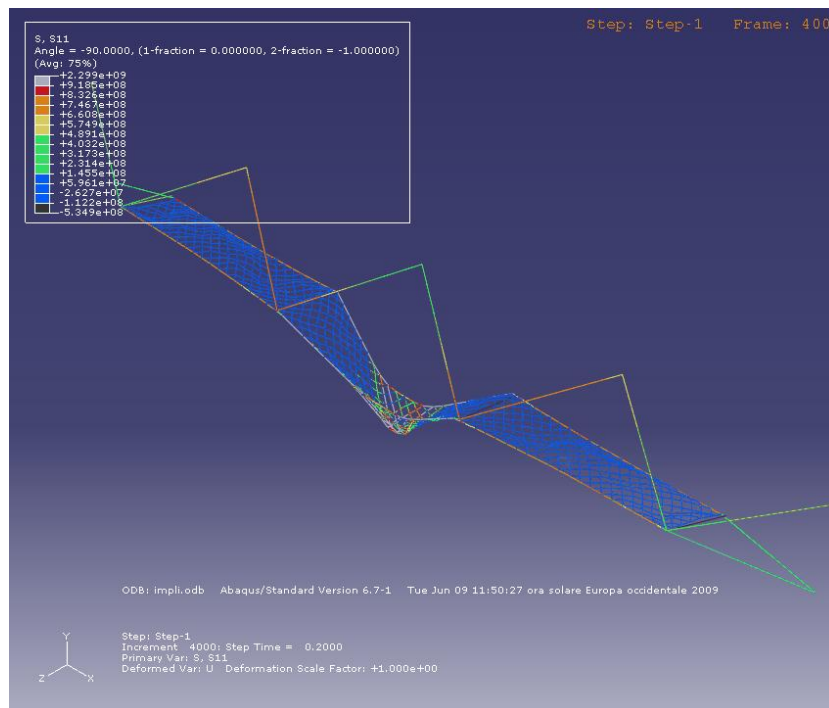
S, S11
Angle = -90.0000, (1-fraction = 0.000000, 2-fraction = -1.000000)
(Avg: 75%)
+2.299e+09
+9.185e+08
+8.326e+08
+7.467e+08
+6.608e+08
+5.749e+08
+4.891e+08
+4.032e+08
+3.173e+08
+2.314e+08
+1.455e+08
+5.961e+07
-2.627e+07
-1.122e+08
-5.349e+08

Step: Step-1 Frame: 400

ODB: impli.odb Abaqus/Standard Version 6.7-1 Tue Jun 09 11:50:27 ora solare Europa occidentale 2009

Step: Step-1
Increment 4000: Step Time = 0.2000
Primary Var: S, S11
Deformed Var: U Deformation Scale Factor: +1.000e+00

Y
Z X